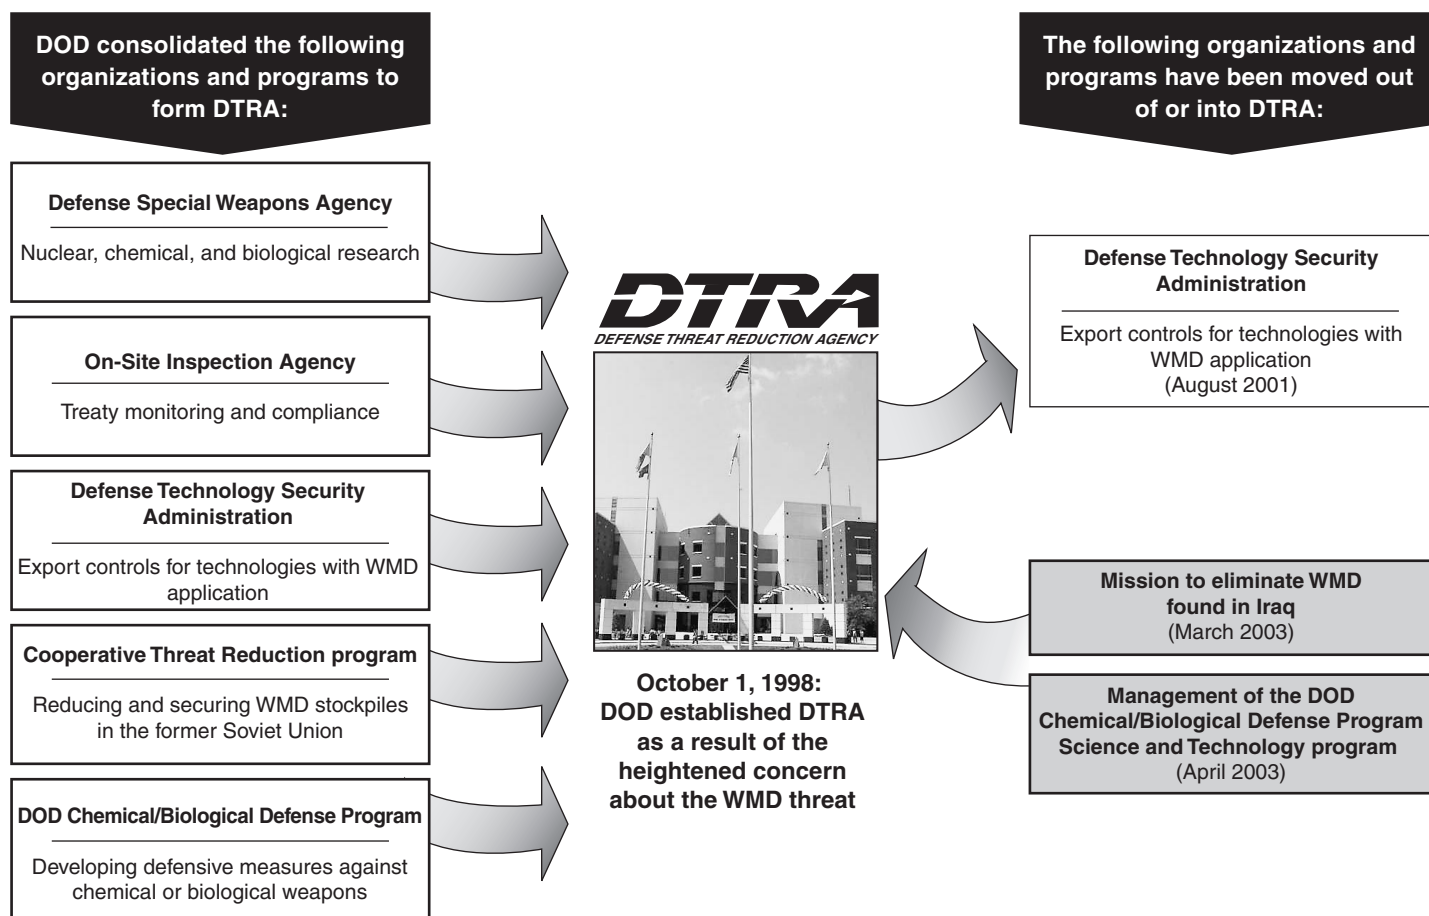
DOD consolidated the following organizations and programs to form DTRA:

Defense Special Weapons Agency

Nuclear, chemical, and biological research

On-Site Inspection Agency

Treaty monitoring and compliance

Defense Technology Security Administration

Export controls for technologies with WMD application

Cooperative Threat Reduction program

Reducing and securing WMD stockpiles in the former Soviet Union

DOD Chemical/Biological Defense Program

Developing defensive measures against chemical or biological weapons

DTRA
DEFENSE THREAT REDUCTION AGENCY

October 1, 1998: DOD established DTRA as a result of the heightened concern about the WMD threat

The following organizations and programs have been moved out of or into DTRA:

Defense Technology Security Administration

Export controls for technologies with WMD application (August 2001)

Mission to eliminate WMD found in Iraq (March 2003)

Management of the DOD Chemical/Biological Defense Program Science and Technology program (April 2003)